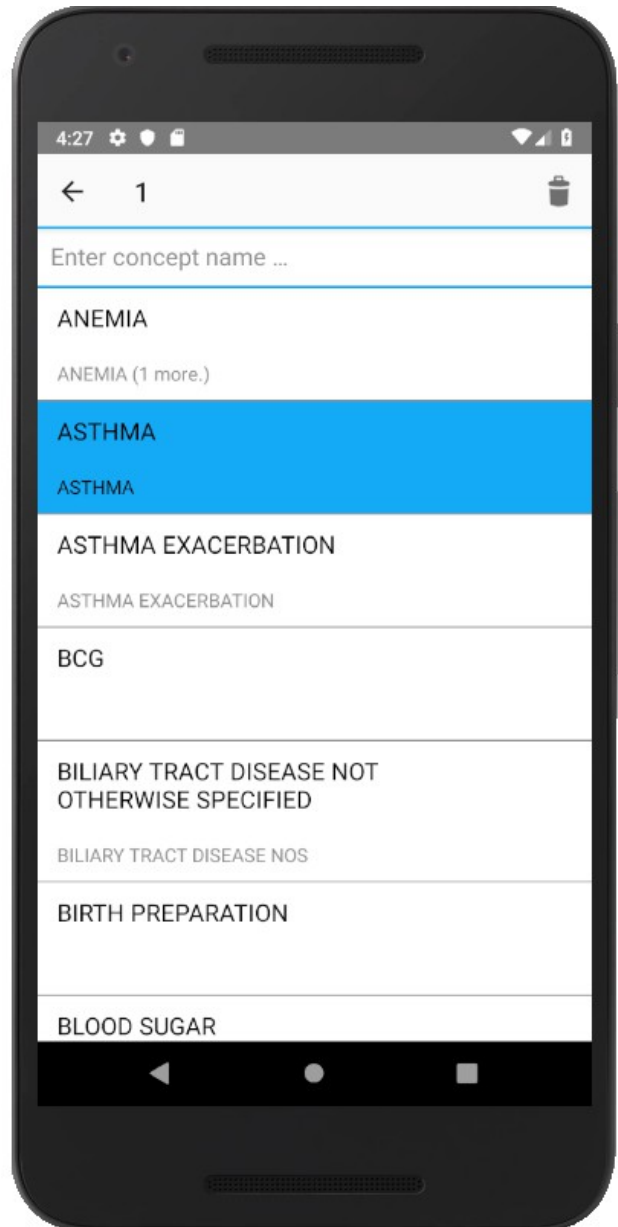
4:27

← 1

Enter concept name ...

ANEMIA

ANEMIA (1 more.)

ASTHMA

ASTHMA

ASTHMA EXACERBATION

ASTHMA EXACERBATION

BCG

BILIARY TRACT DISEASE NOT OTHERWISE SPECIFIED

BILIARY TRACT DISEASE NOS

BIRTH PREPARATION

BLOOD SUGAR